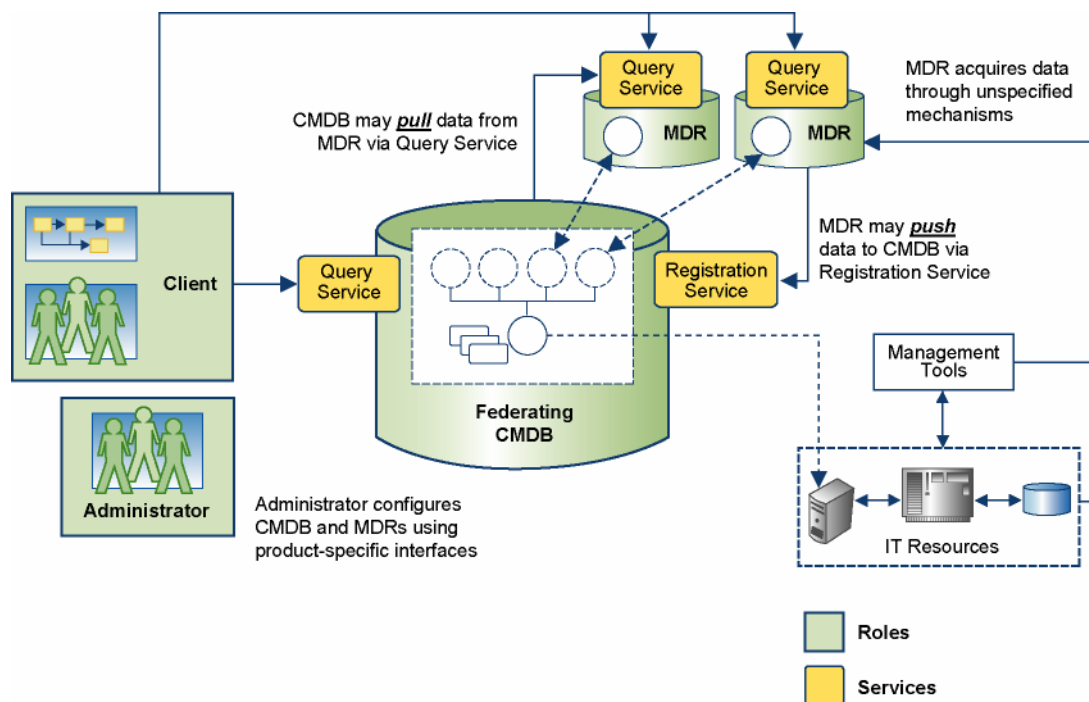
Query Service

Query Service

MDR

MDR

MDR acquires data through unspecified mechanisms

CMDB may ***pull*** data from MDR via Query Service

Client

Query Service

Registration Service

MDR may ***push*** data to CMDB via Registration Service

Federating CMDB

Management Tools

Administrator

Administrator configures CMDB and MDRs using product-specific interfaces

IT Resources

Roles

Services